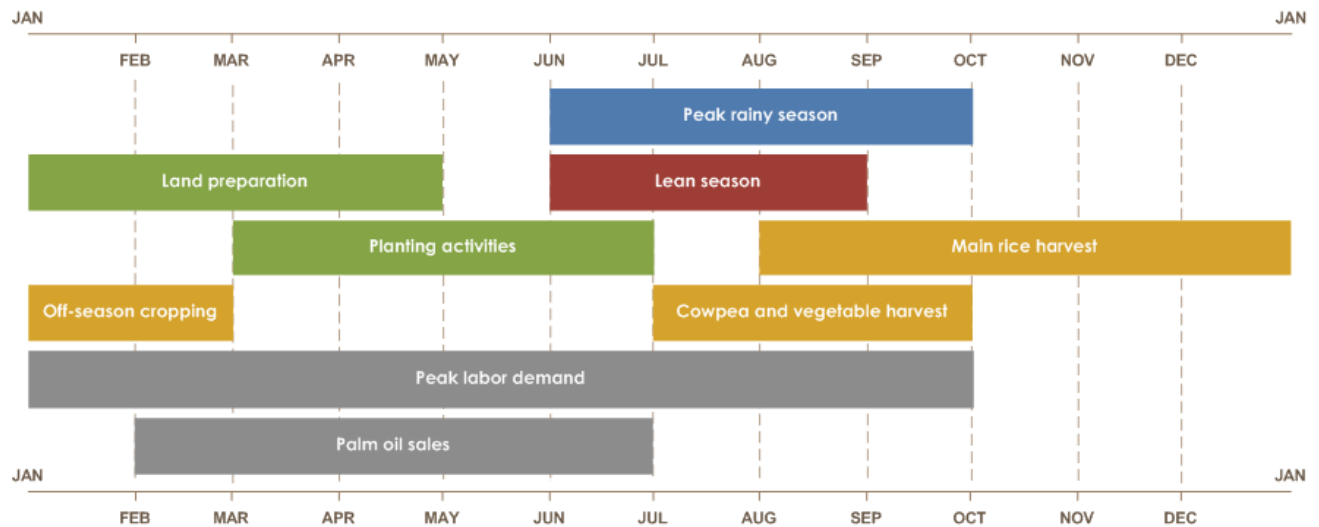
JAN

JAN

FEB MAR APR MAY JUN JUL AUG SEP OCT NOV DEC

Peak rainy season

Land preparation

Lean season

Planting activities

Main rice harvest

Off-season cropping

Cowpea and vegetable harvest

Peak labor demand

Palm oil sales

JAN

JAN

FEB MAR APR MAY JUN JUL AUG SEP OCT NOV DEC